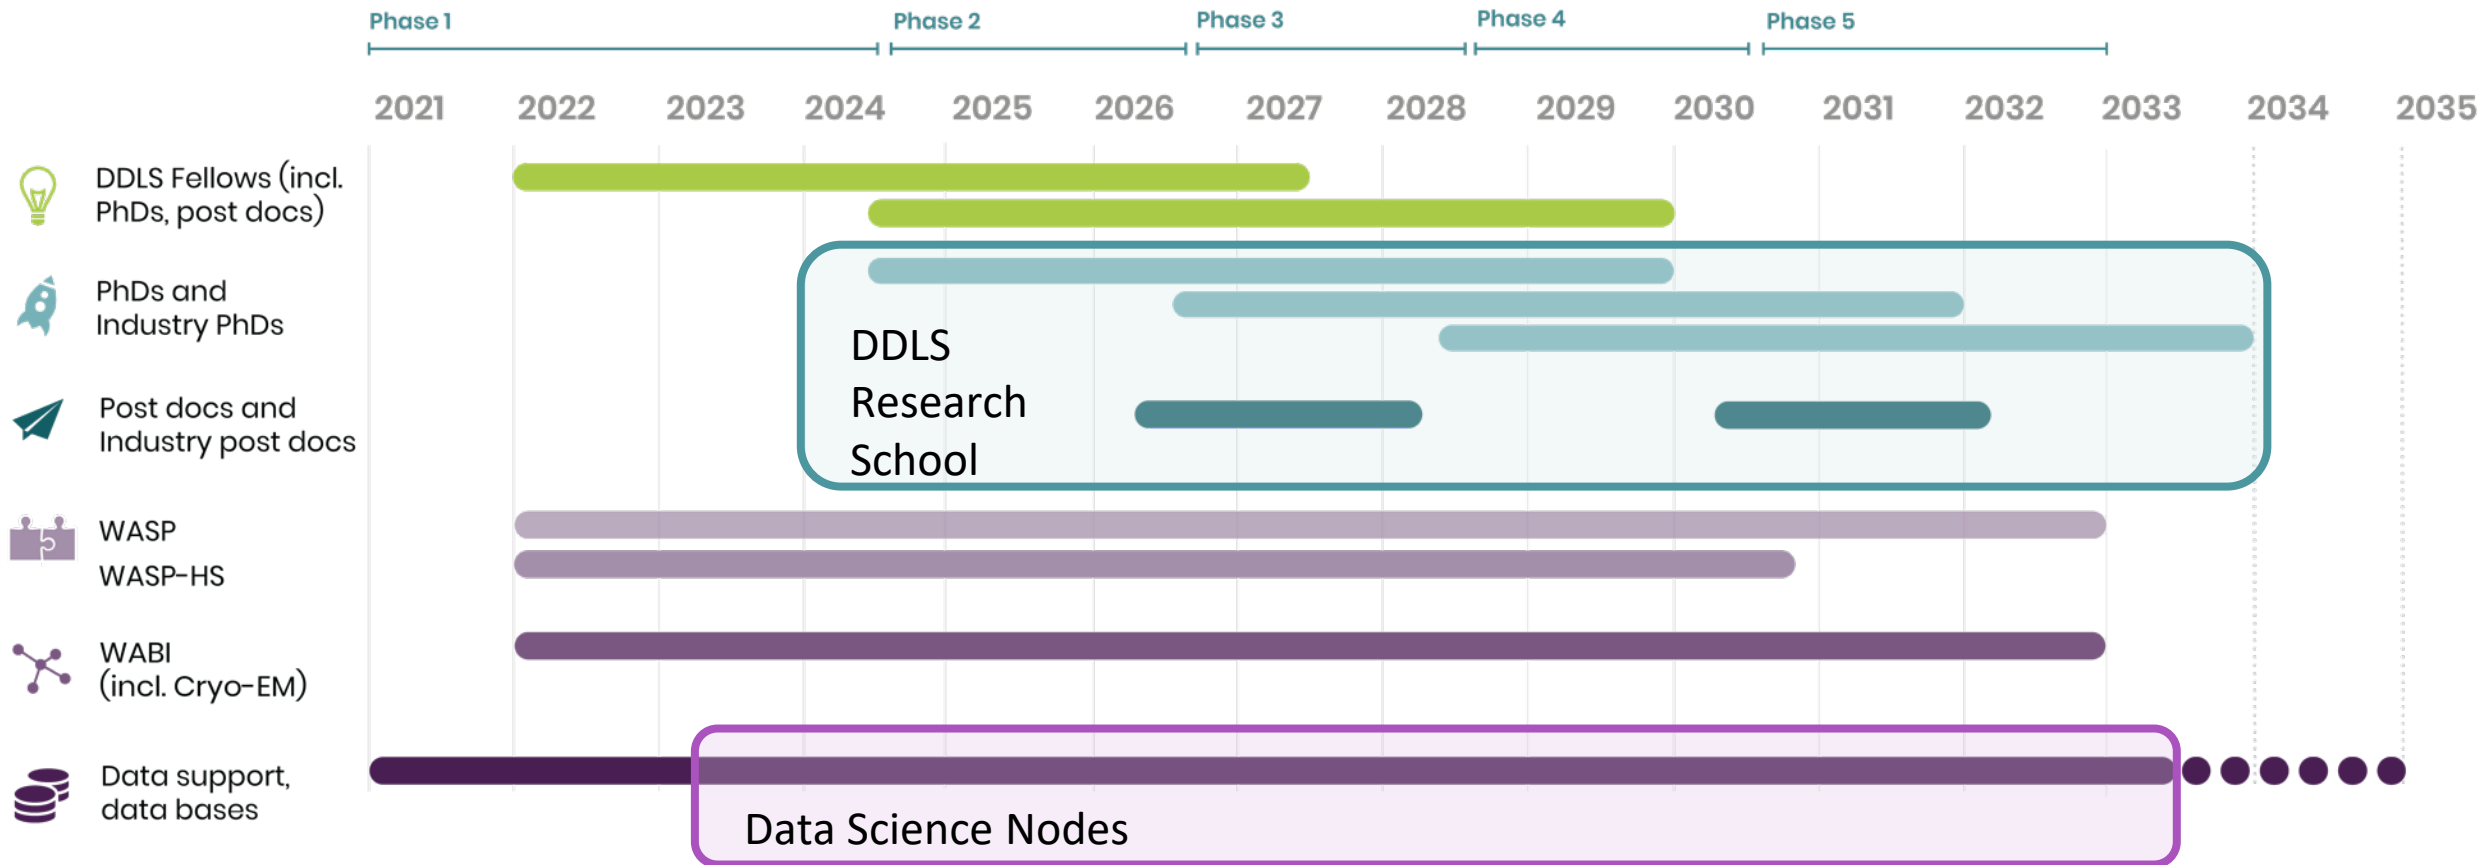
Phase 1 Phase 2 Phase 3 Phase 4 Phase 5

2021 2022 2023 2024 2025 2026 2027 2028 2029 2030 2031 2032 2033 2034 2035

DDLS Fellows (incl. PhDs, post docs)

PhDs and Industry PhDs

Post docs and Industry post docs

DDLS Research School

WASP

WASP-HS

WABI (incl. Cryo-EM)

Data support, data bases

Data Science Nodes